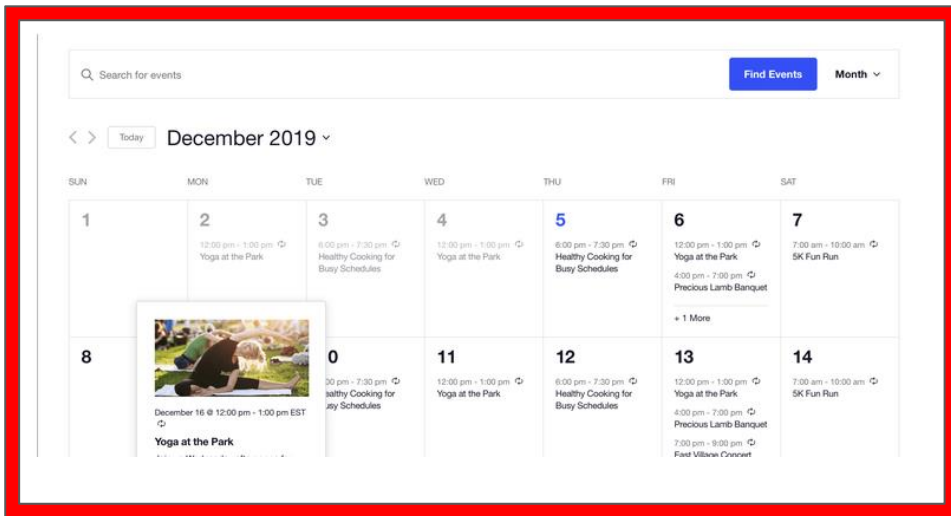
Search for events

Find Events

Month

Today December 2019

| SUN | MON | TUE | WED | THU | FRI | SAT |
|---|---|---|---|---|---|---|
| 1 | 2<br>12:00 pm - 1:00 pm<br>Yoga at the Park | 3<br>6:00 pm - 7:30 pm<br>Healthy Cooking for Busy Schedules | 4<br>12:00 pm - 1:00 pm<br>Yoga at the Park | 5<br>6:00 pm - 7:30 pm<br>Healthy Cooking for Busy Schedules | 6<br>12:00 pm - 1:00 pm<br>Yoga at the Park<br>4:00 pm - 7:00 pm<br>Precious Lamb Banquet<br>+ 1 More | 7<br>7:00 am - 10:00 am<br>5K Fun Run |
| 8 | | 10<br>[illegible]0 pm - 7:30 pm<br>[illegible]ealthy Cooking for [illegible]usy Schedules | 11<br>12:00 pm - 1:00 pm<br>Yoga at the Park | 12<br>6:00 pm - 7:30 pm<br>Healthy Cooking for Busy Schedules | 13<br>12:00 pm - 1:00 pm<br>Yoga at the Park<br>4:00 pm - 7:00 pm<br>Precious Lamb Banquet<br>7:00 pm - 9:00 pm<br>East Village Concert | 14<br>7:00 am - 10:00 am<br>5K Fun Run |

December 16 @ 12:00 pm - 1:00 pm EST

Yoga at the Park

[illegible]